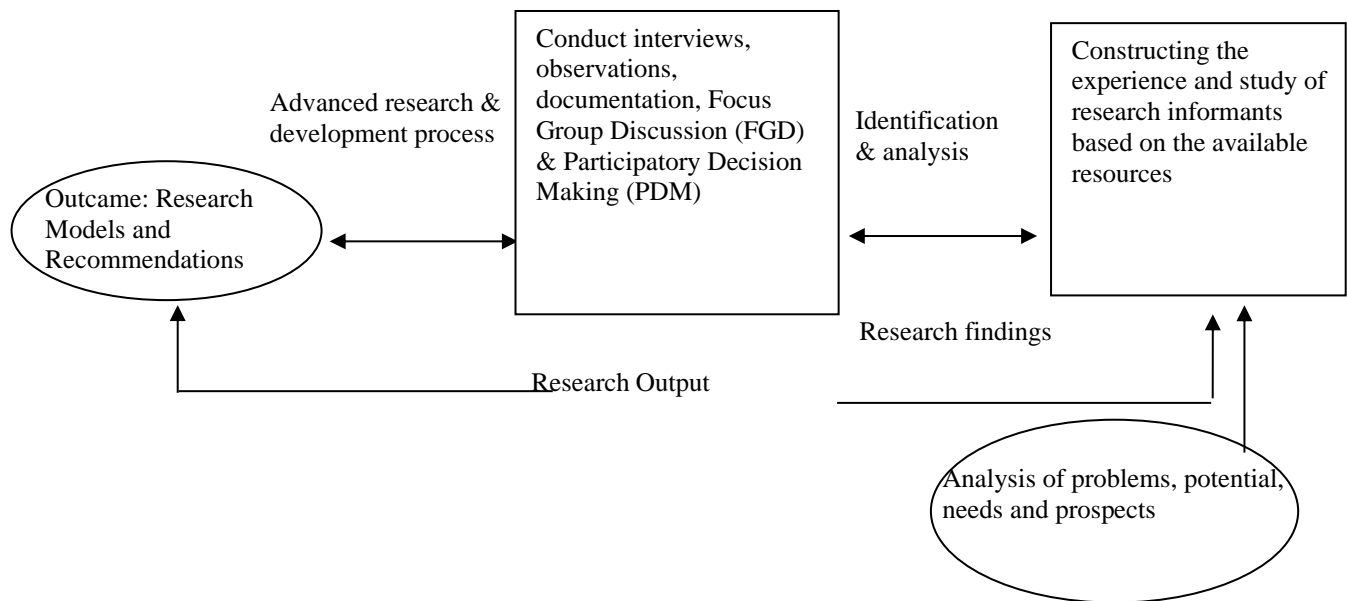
Advanced research & development process

Conduct interviews, observations, documentation, Focus Group Discussion (FGD) & Participatory Decision Making (PDM)

Identification & analysis

Constructing the experience and study of research informants based on the available resources

Outcame: Research Models and Recommendations

Research findings

Research Output

Analysis of problems, potential, needs and prospects